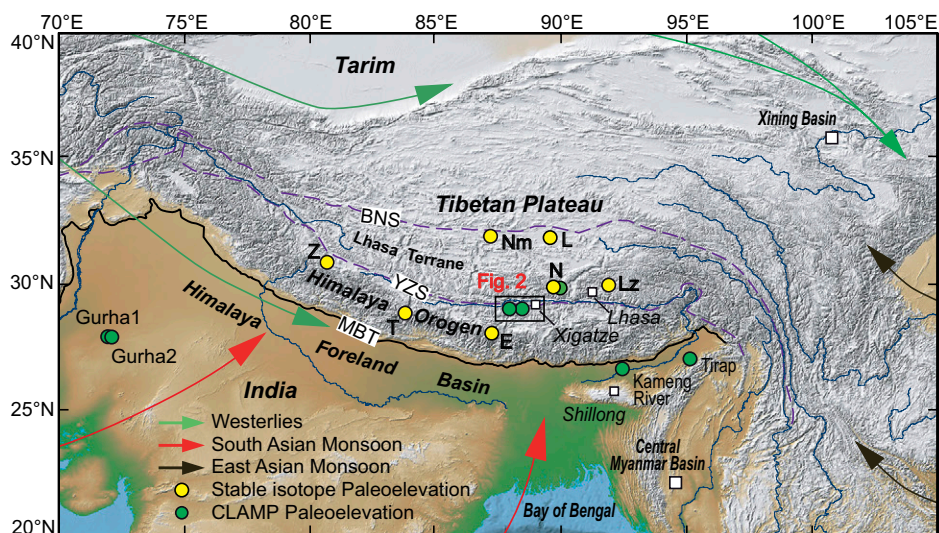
70°E 75°E 80°E 85°E 90°E 95°E 100°E 105°E

40°N
35°N
30°N
25°N
20°N

Tarim
Xining Basin
BNS
Tibetan Plateau
Lhasa Terrane
Nm
L
Z
Fig. 2
N
Lz
YZS
Himalaya
Himalaya
Orogen
T
Lhasa
Xigatze
MBT
E
Gurha1
Gurha2
Himalaya
Foreland
Basin
India
Tirap
Kameng River
Shillong
Central Myanmar Basin
Bay of Bengal

Westerlies
South Asian Monsoon
East Asian Monsoon
Stable isotope Paleoelevation
CLAMP Paleoelevation